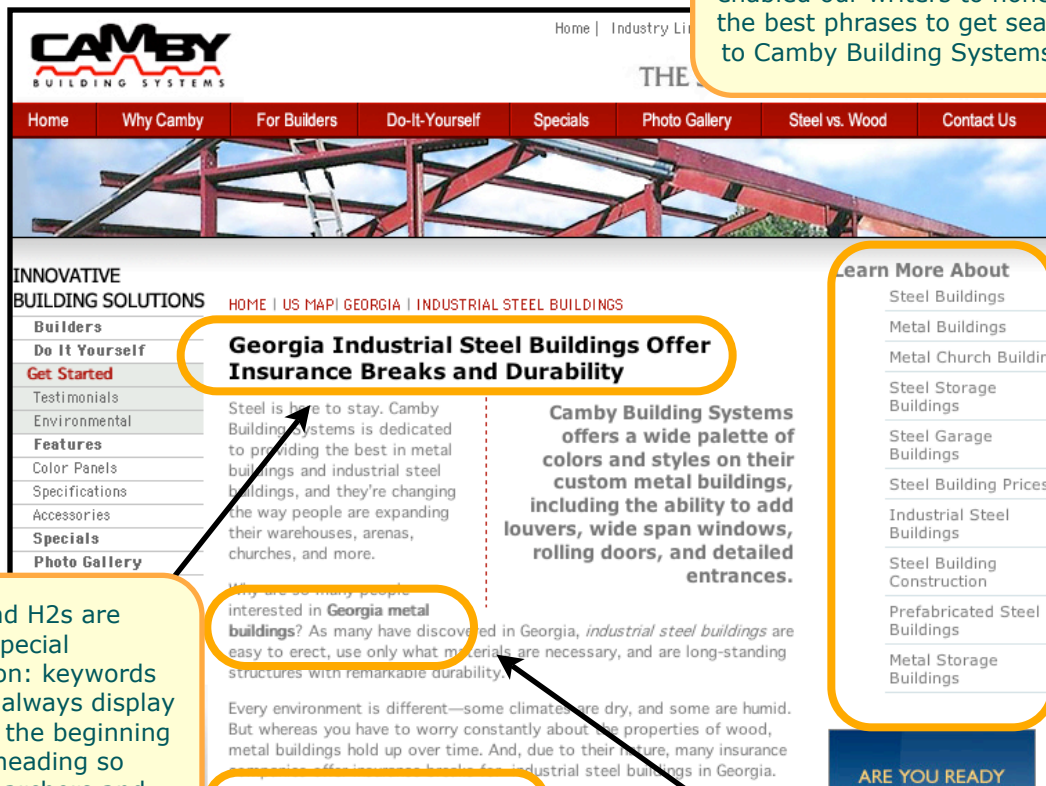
CAMBY BUILDING SYSTEMS

Home | Industry Li

THE S

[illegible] our writers to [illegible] the best phrases to get sea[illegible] to Camby Building Systems

Home | Why Camby | For Builders | Do-It-Yourself | Specials | Photo Gallery | Steel vs. Wood | Contact Us

INNOVATIVE BUILDING SOLUTIONS

Builders
Do It Yourself
Get Started
Testimonials
Environmental
Features
Color Panels
Specifications
Accessories
Specials
Photo Gallery

HOME | US MAP | GEORGIA | INDUSTRIAL STEEL BUILDINGS

Georgia Industrial Steel Buildings Offer Insurance Breaks and Durability

Steel is here to stay. Camby Building Systems is dedicated to providing the best in metal buildings and industrial steel buildings, and they're changing the way people are expanding their warehouses, arenas, churches, and more.

Camby Building Systems offers a wide palette of colors and styles on their custom metal buildings, including the ability to add louvers, wide span windows, rolling doors, and detailed entrances.

Why are so many people interested in Georgia metal buildings? As many have discovered in Georgia, industrial steel buildings are easy to erect, use only what materials are necessary, and are long-standing structures with remarkable durability.

Every environment is different—some climates are dry, and some are humid. But whereas you have to worry constantly about the properties of wood, metal buildings hold up over time. And, due to their nature, many insurance companies offer insurance breaks for industrial steel buildings in Georgia.

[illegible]d H2s are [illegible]pecial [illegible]on: keywords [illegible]always display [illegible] the beginning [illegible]heading so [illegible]

Learn More About
Steel Buildings
Metal Buildings
Metal Church Buildin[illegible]
Steel Storage Buildings
Steel Garage Buildings
Steel Building Prices
Industrial Steel Buildings
Steel Building Construction
Prefabricated Steel Buildings
Metal Storage Buildings

ARE YOU READY